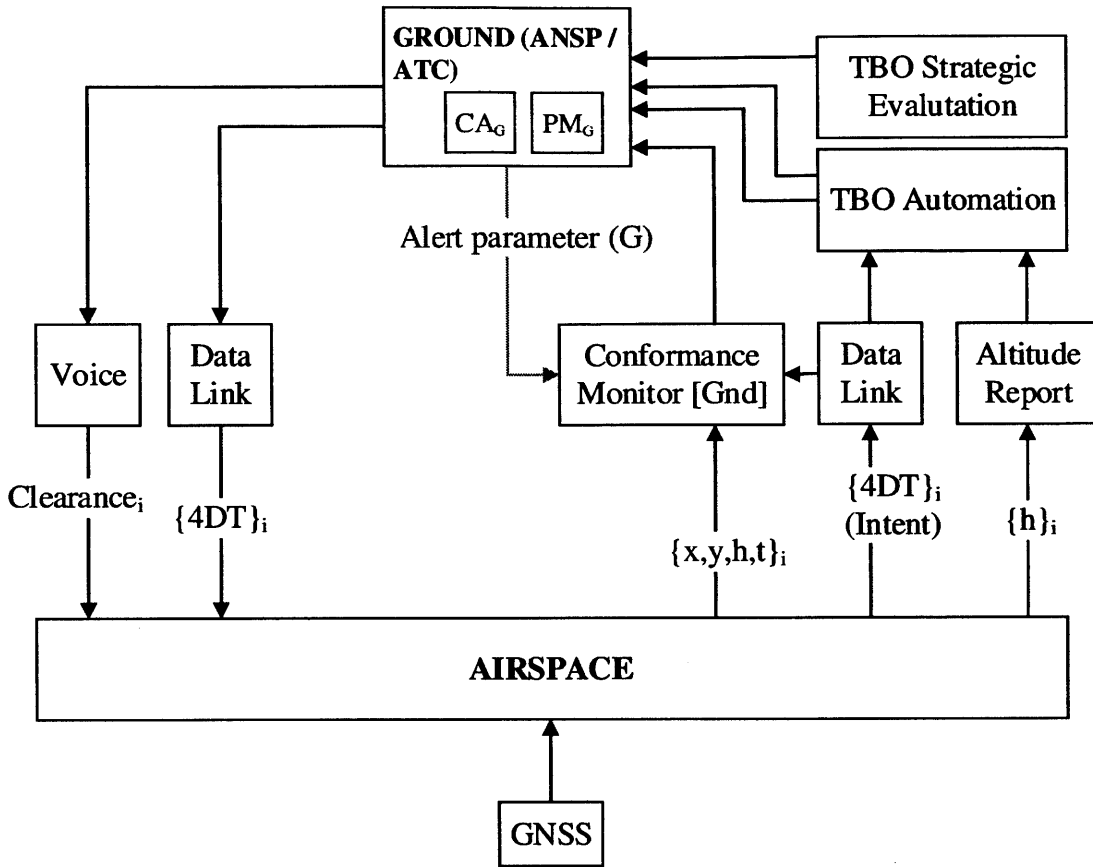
GROUND (ANSP / ATC)

$CA_G$

$PM_G$

TBO Strategic Evalutation

TBO Automation

Alert parameter (G)

Voice

Data Link

Conformance Monitor [Gnd]

Data Link

Altitude Report

Clearance$_i$

$\{4DT\}_i$

$\{x,y,h,t\}_i$

$\{4DT\}_i$ (Intent)

$\{h\}_i$

AIRSPACE

GNSS